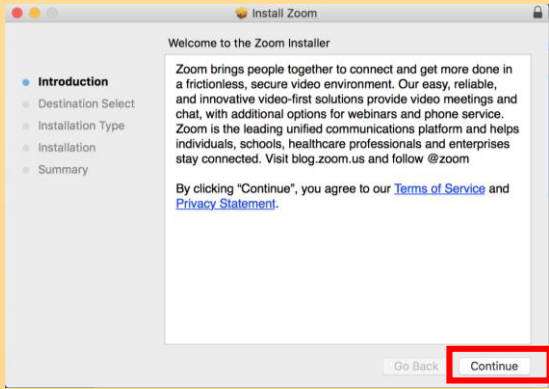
Install Zoom

Welcome to the Zoom Installer

Introduction
Destination Select
Installation Type
Installation
Summary

Zoom brings people together to connect and get more done in a frictionless, secure video environment. Our easy, reliable, and innovative video-first solutions provide video meetings and chat, with additional options for webinars and phone service. Zoom is the leading unified communications platform and helps individuals, schools, healthcare professionals and enterprises stay connected. Visit blog.zoom.us and follow @zoom

By clicking "Continue", you agree to our Terms of Service and Privacy Statement.

Go Back
Continue